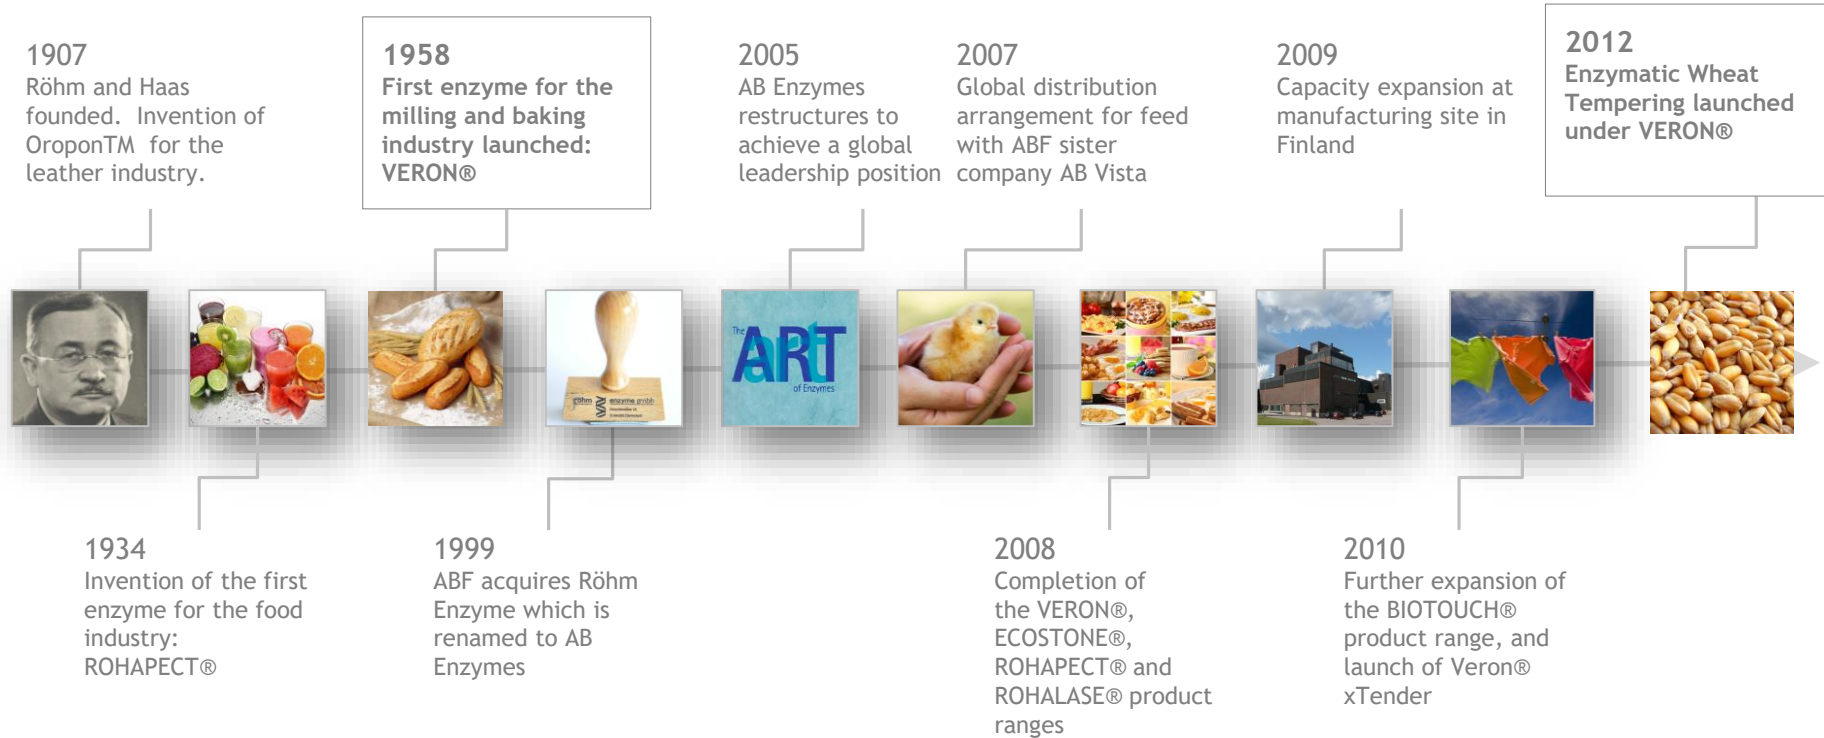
1907
Röhm and Haas founded. Invention of OroponTM for the leather industry.

1958
First enzyme for the milling and baking industry launched: VERON®

2005
AB Enzymes restructures to achieve a global leadership position

2007
Global distribution arrangement for feed with ABF sister company AB Vista

2009
Capacity expansion at manufacturing site in Finland

2012
Enzymatic Wheat Tempering launched under VERON®

The ART of Enzymes

röhm enzyme gmbh

1934
Invention of the first enzyme for the food industry: ROHAPECT®

1999
ABF acquires Röhm Enzyme which is renamed to AB Enzymes

2008
Completion of the VERON®, ECOSTONE®, ROHAPECT® and ROHALASE® product ranges

2010
Further expansion of the BIOTOUCH® product range, and launch of Veron® xTender